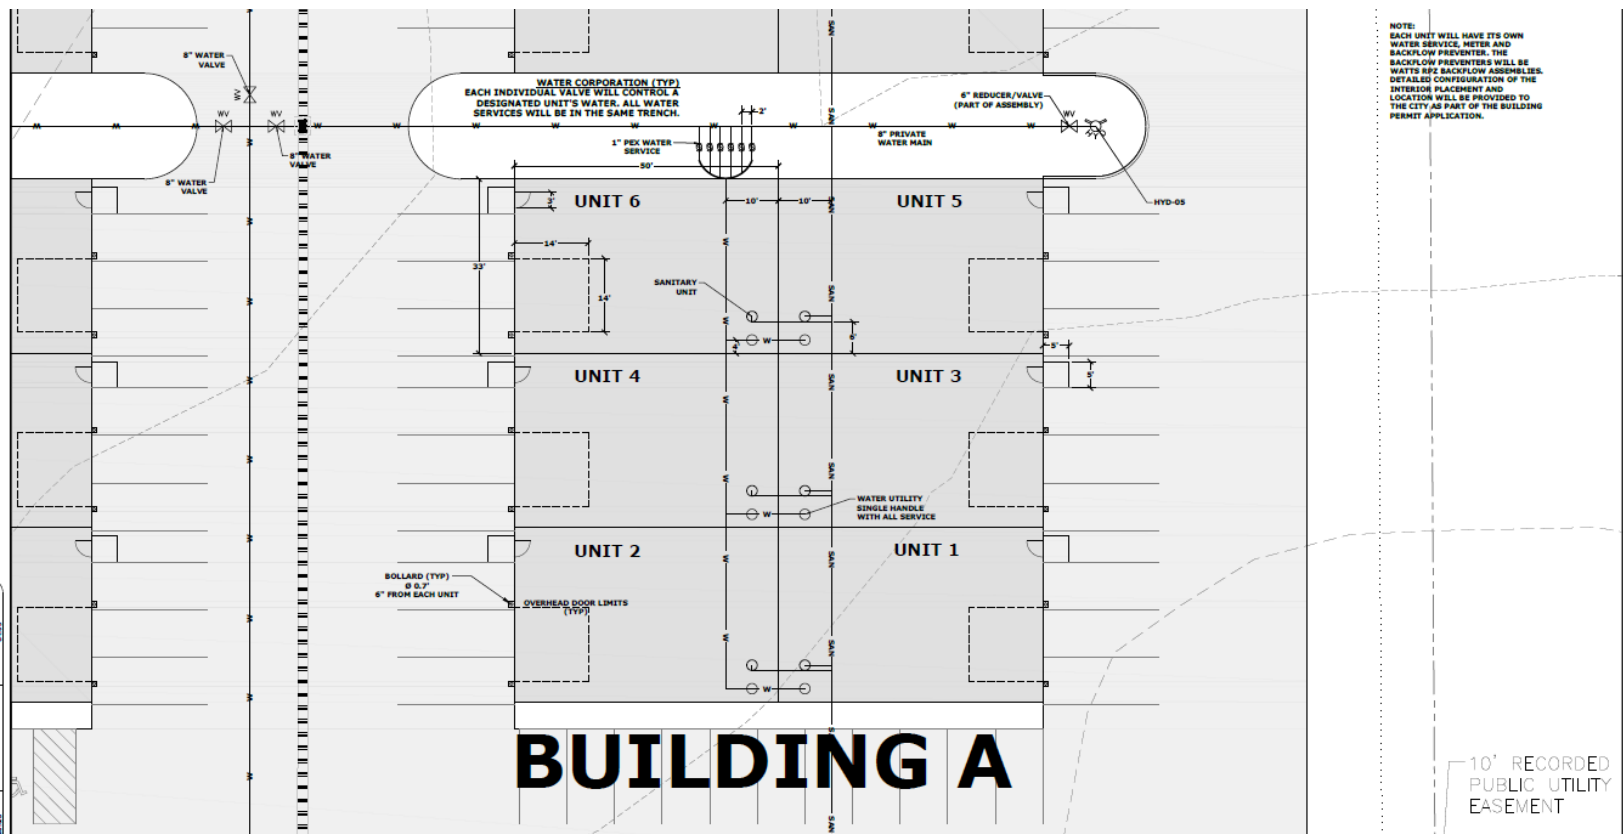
NOTE:
EACH UNIT WILL HAVE ITS OWN WATER SERVICE, METER AND BACKFLOW PREVENTER. THE BACKFLOW PREVENTERS WILL BE WATTS RPZ BACKFLOW ASSEMBLIES. DETAILED CONFIGURATION OF THE INTERIOR PLACEMENT AND LOCATION WILL BE PROVIDED TO THE CITY AS PART OF THE BUILDING PERMIT APPLICATION.

8" WATER VALVE

WV

8" WATER VALVE

8" WATER VALVE

WV

WV

WATER CORPORATION (TYP)
EACH INDIVIDUAL VALVE WILL CONTROL A DESIGNATED UNIT'S WATER. ALL WATER SERVICES WILL BE IN THE SAME TRENCH.

2'

1" PEX WATER SERVICE

50'

6" REDUCER/VALVE (PART OF ASSEMBLY)

WV

8" PRIVATE WATER MAIN

HYD-05

UNIT 6

UNIT 5

10'

10'

14'

33'

14'

SANITARY UNIT

6'

4'

5'

5'

UNIT 4

UNIT 3

WATER UTILITY SINGLE HANDLE WITH ALL SERVICE

UNIT 2

UNIT 1

BOLLARD (TYP)
Ø 0.7'
6" FROM EACH UNIT

OVERHEAD DOOR LIMITS (TYP)

BUILDING A

10' RECORDED PUBLIC UTILITY EASEMENT